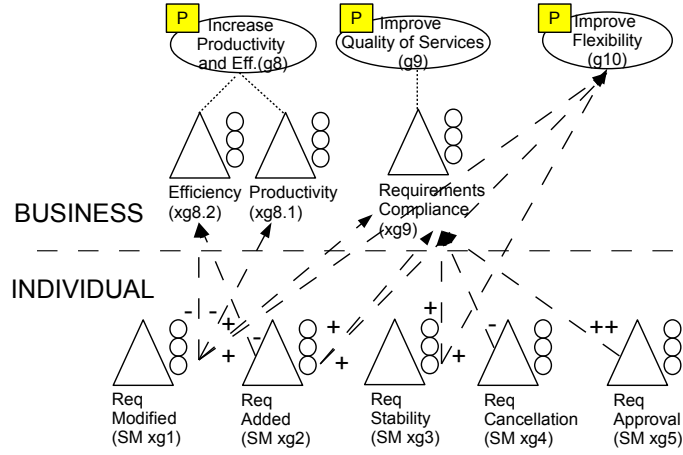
P Increase Productivity and Eff.(g8)

P Improve Quality of Services (g9)

P Improve Flexibility (g10)

Efficiency (xg8.2)

Productivity (xg8.1)

Requirements Compliance (xg9)

BUSINESS

INDIVIDUAL

- - + + + - + + - ++ +

Req Modified (SM xg1)

Req Added (SM xg2)

Req Stability (SM xg3)

Req Cancellation (SM xg4)

Req Approval (SM xg5)